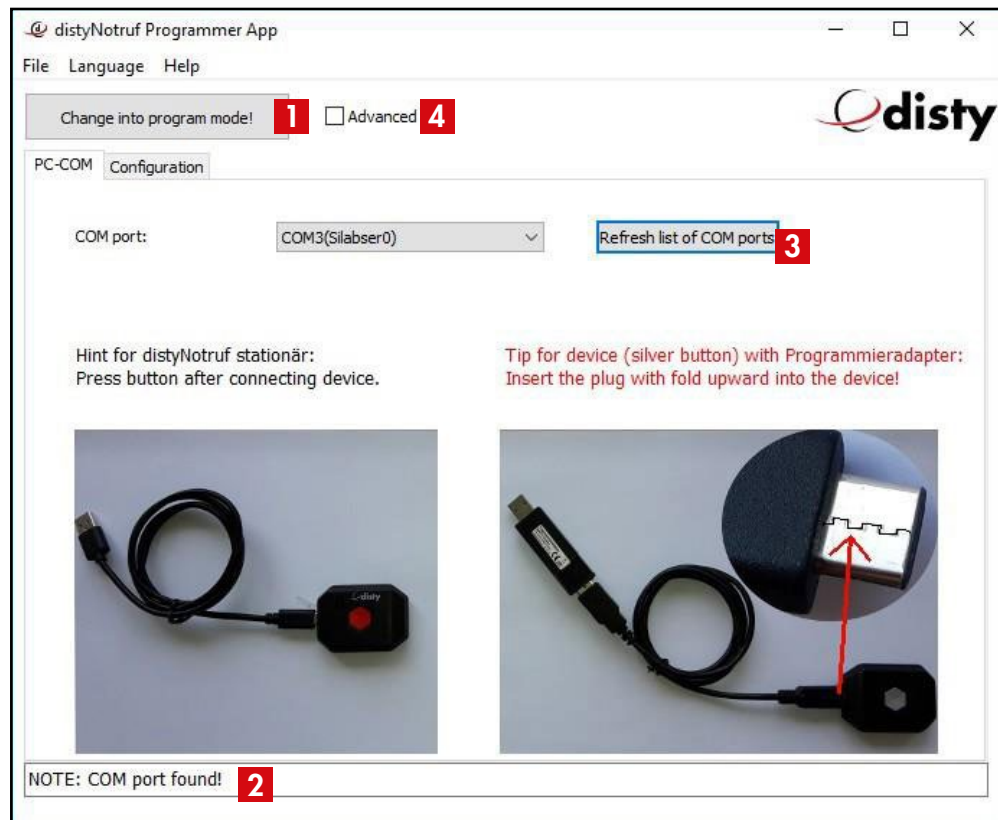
distyNotruf Programmer App

File Language Help

Change into program mode! 1 Advanced 4

disty

PC-COM Configuration

COM port: COM3(Silabser0) Refresh list of COM ports 3

Hint for distyNotruf stationär:
Press button after connecting device.

Tip for device (silver button) with Programmieradapter:
Insert the plug with fold upward into the device!

disty

NOTE: COM port found! 2